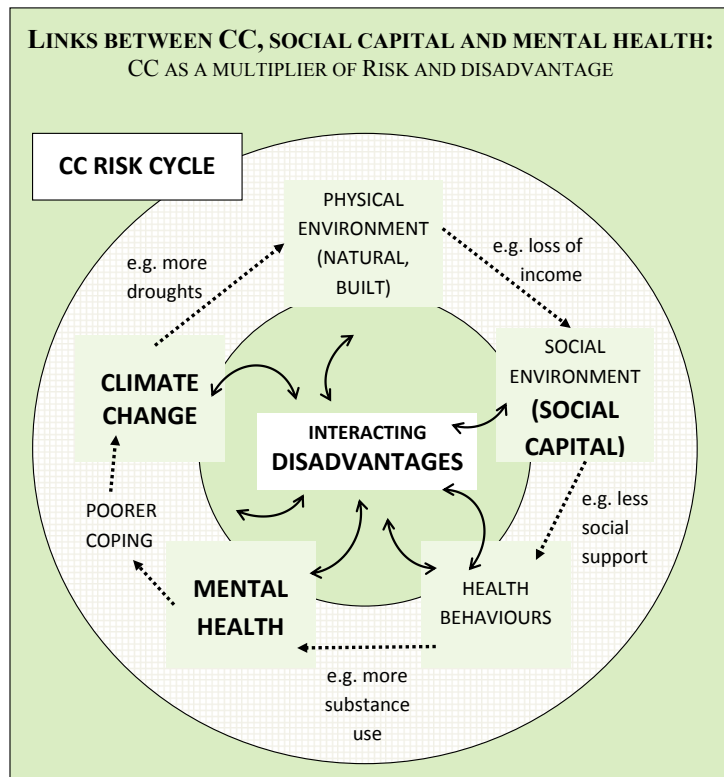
LINKS BETWEEN CC, SOCIAL CAPITAL AND MENTAL HEALTH:
CC AS A MULTIPLIER OF RISK AND DISADVANTAGE

CC RISK CYCLE

PHYSICAL ENVIRONMENT (NATURAL, BUILT)

e.g. more droughts

e.g. loss of income

SOCIAL ENVIRONMENT (SOCIAL CAPITAL)

CLIMATE CHANGE

INTERACTING DISADVANTAGES

e.g. less social support

POORER COPING

MENTAL HEALTH

HEALTH BEHAVIOURS

e.g. more substance use